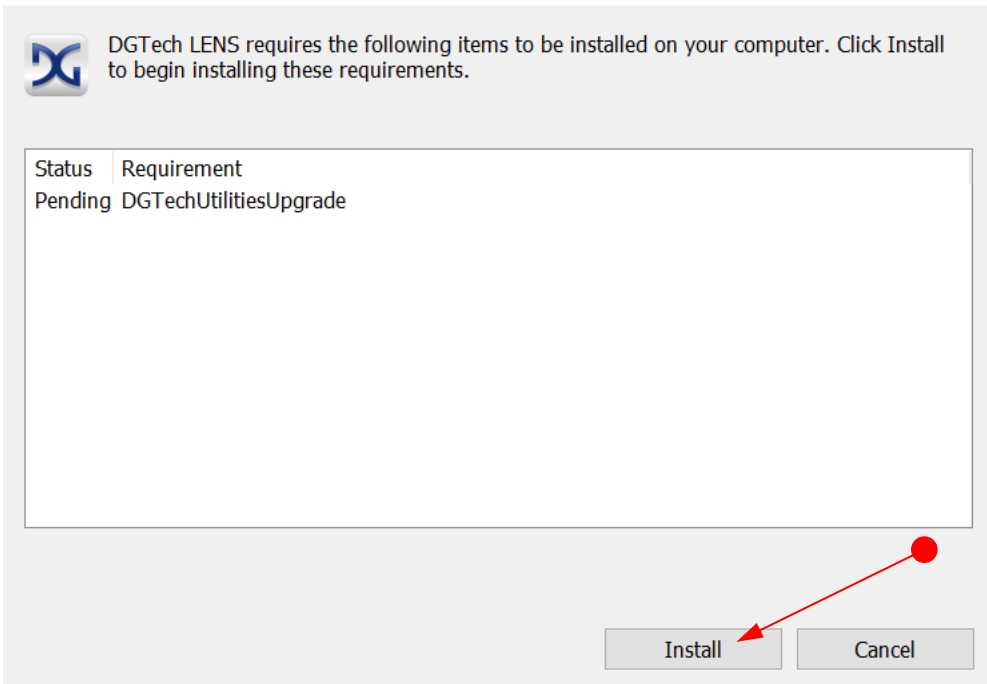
DGTech LENS requires the following items to be installed on your computer. Click Install to begin installing these requirements.

| Status | Requirement |
|---|---|
| Pending | DGTechUtilitiesUpgrade |

Install

Cancel